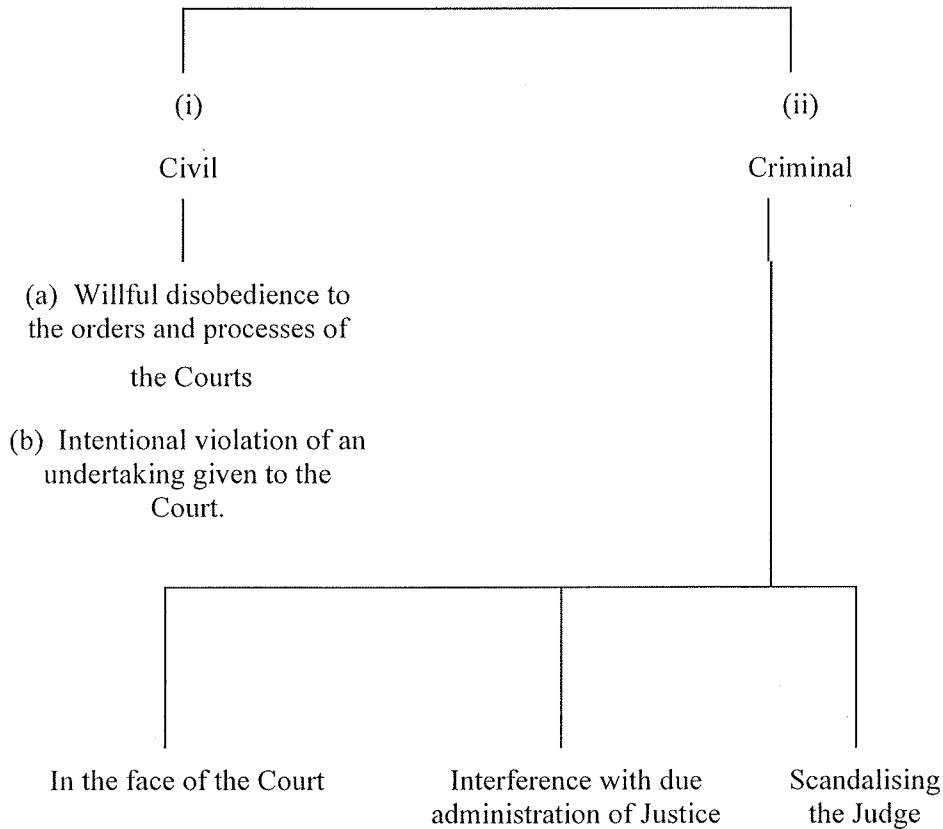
(i)

Civil

(a) Willful disobedience to the orders and processes of the Courts

(b) Intentional violation of an undertaking given to the Court.

(ii)

Criminal

In the face of the Court

Interference with due administration of Justice

Scandalising the Judge